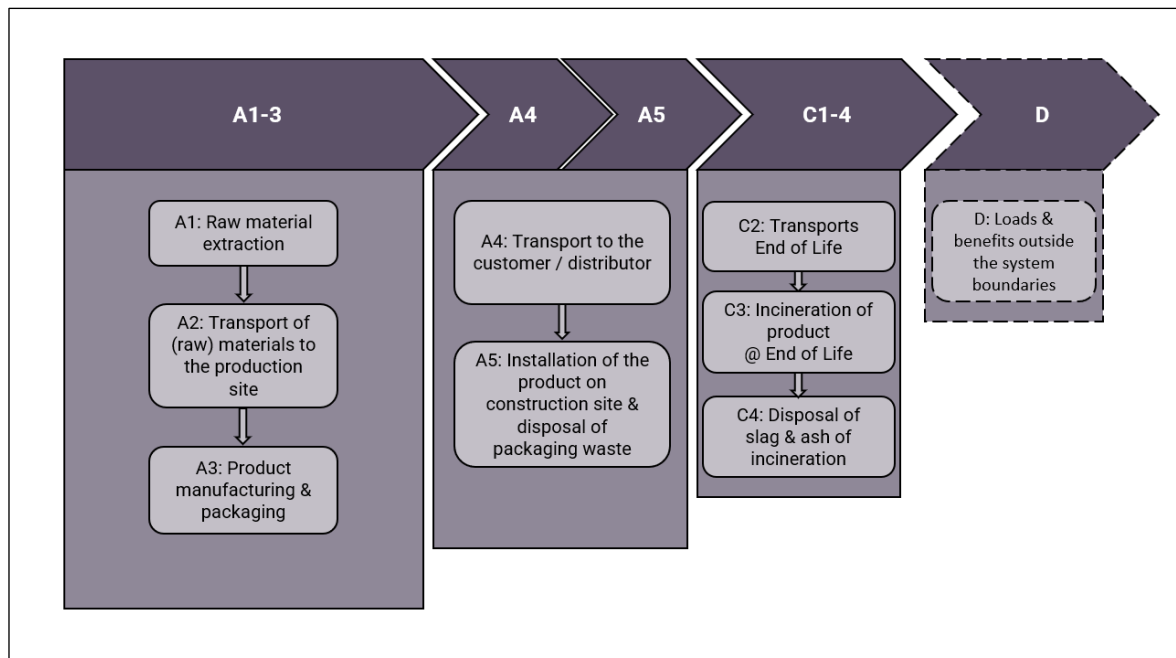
A1-3

A4

A5

C1-4

D

A1: Raw material extraction

A2: Transport of (raw) materials to the production site

A3: Product manufacturing & packaging

A4: Transport to the customer / distributor

A5: Installation of the product on construction site & disposal of packaging waste

C2: Transports End of Life

C3: Incineration of product @ End of Life

C4: Disposal of slag & ash of incineration

D: Loads & benefits outside the system boundaries